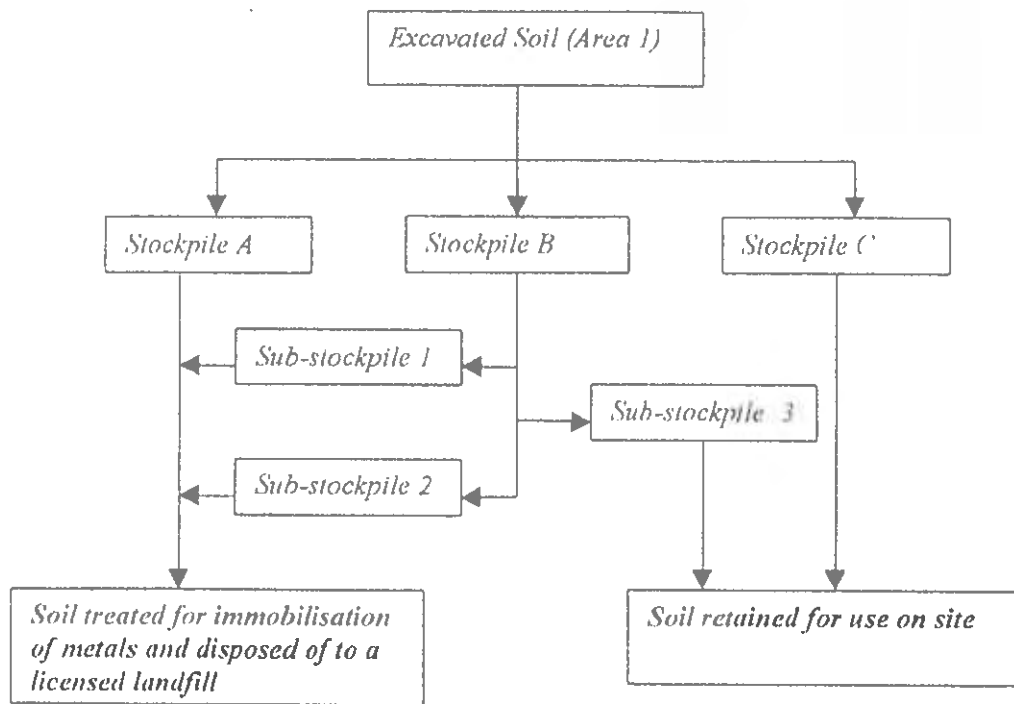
Excavated Soil (Area 1)

Stockpile A

Stockpile B

Stockpile C

Sub-stockpile 1

Sub-stockpile 3

Sub-stockpile 2

Soil treated for immobilisation of metals and disposed of to a licensed landfill

Soil retained for use on site